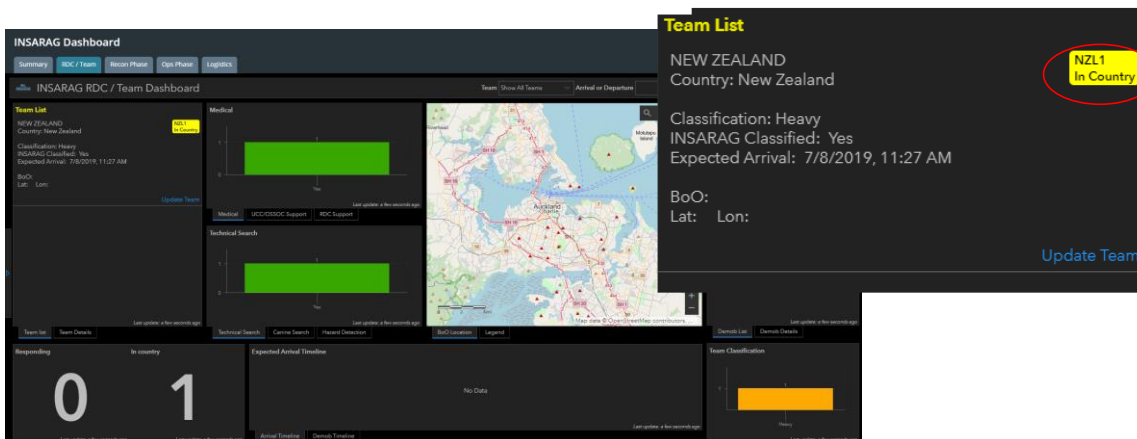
INSARAG Dashboard

Summary | RDC / Team | Recon Phase | Ops Phase | Logistics

INSARAG RDC / Team Dashboard

Team Show All Teams | Arrival or Departure

Team List

NEW ZEALAND
Country: New Zealand

NZL1
In Country

Classification: Heavy
INSARAG Classified: Yes
Expected Arrival: 7/8/2019, 11:27 AM

BoO:
Lat: Lon:

Update Team

Last update: a few seconds ago

Team list | Team Details

Medical

1

0

Yes

Last update: a few seconds ago

Medical | UCC/OSOCC Support | RDC Support

Technical Search

1

0

Yes

Last update: a few seconds ago

Technical Search | Canine Search | Hazard Detection

Motutapu Island

Auckland

Map data © OpenStreetMap contributors

BoO Location | Legend

Demob List | Demob Details

Responding

0

In country

1

Expected Arrival Timeline

No Data

Last update: a few seconds ago

Arrival Timeline | Demob Timeline

Team Classification

1

Heavy

Team List

NEW ZEALAND
Country: New Zealand

NZL1
In Country

Classification: Heavy
INSARAG Classified: Yes
Expected Arrival: 7/8/2019, 11:27 AM

BoO:
Lat: Lon:

Update Team